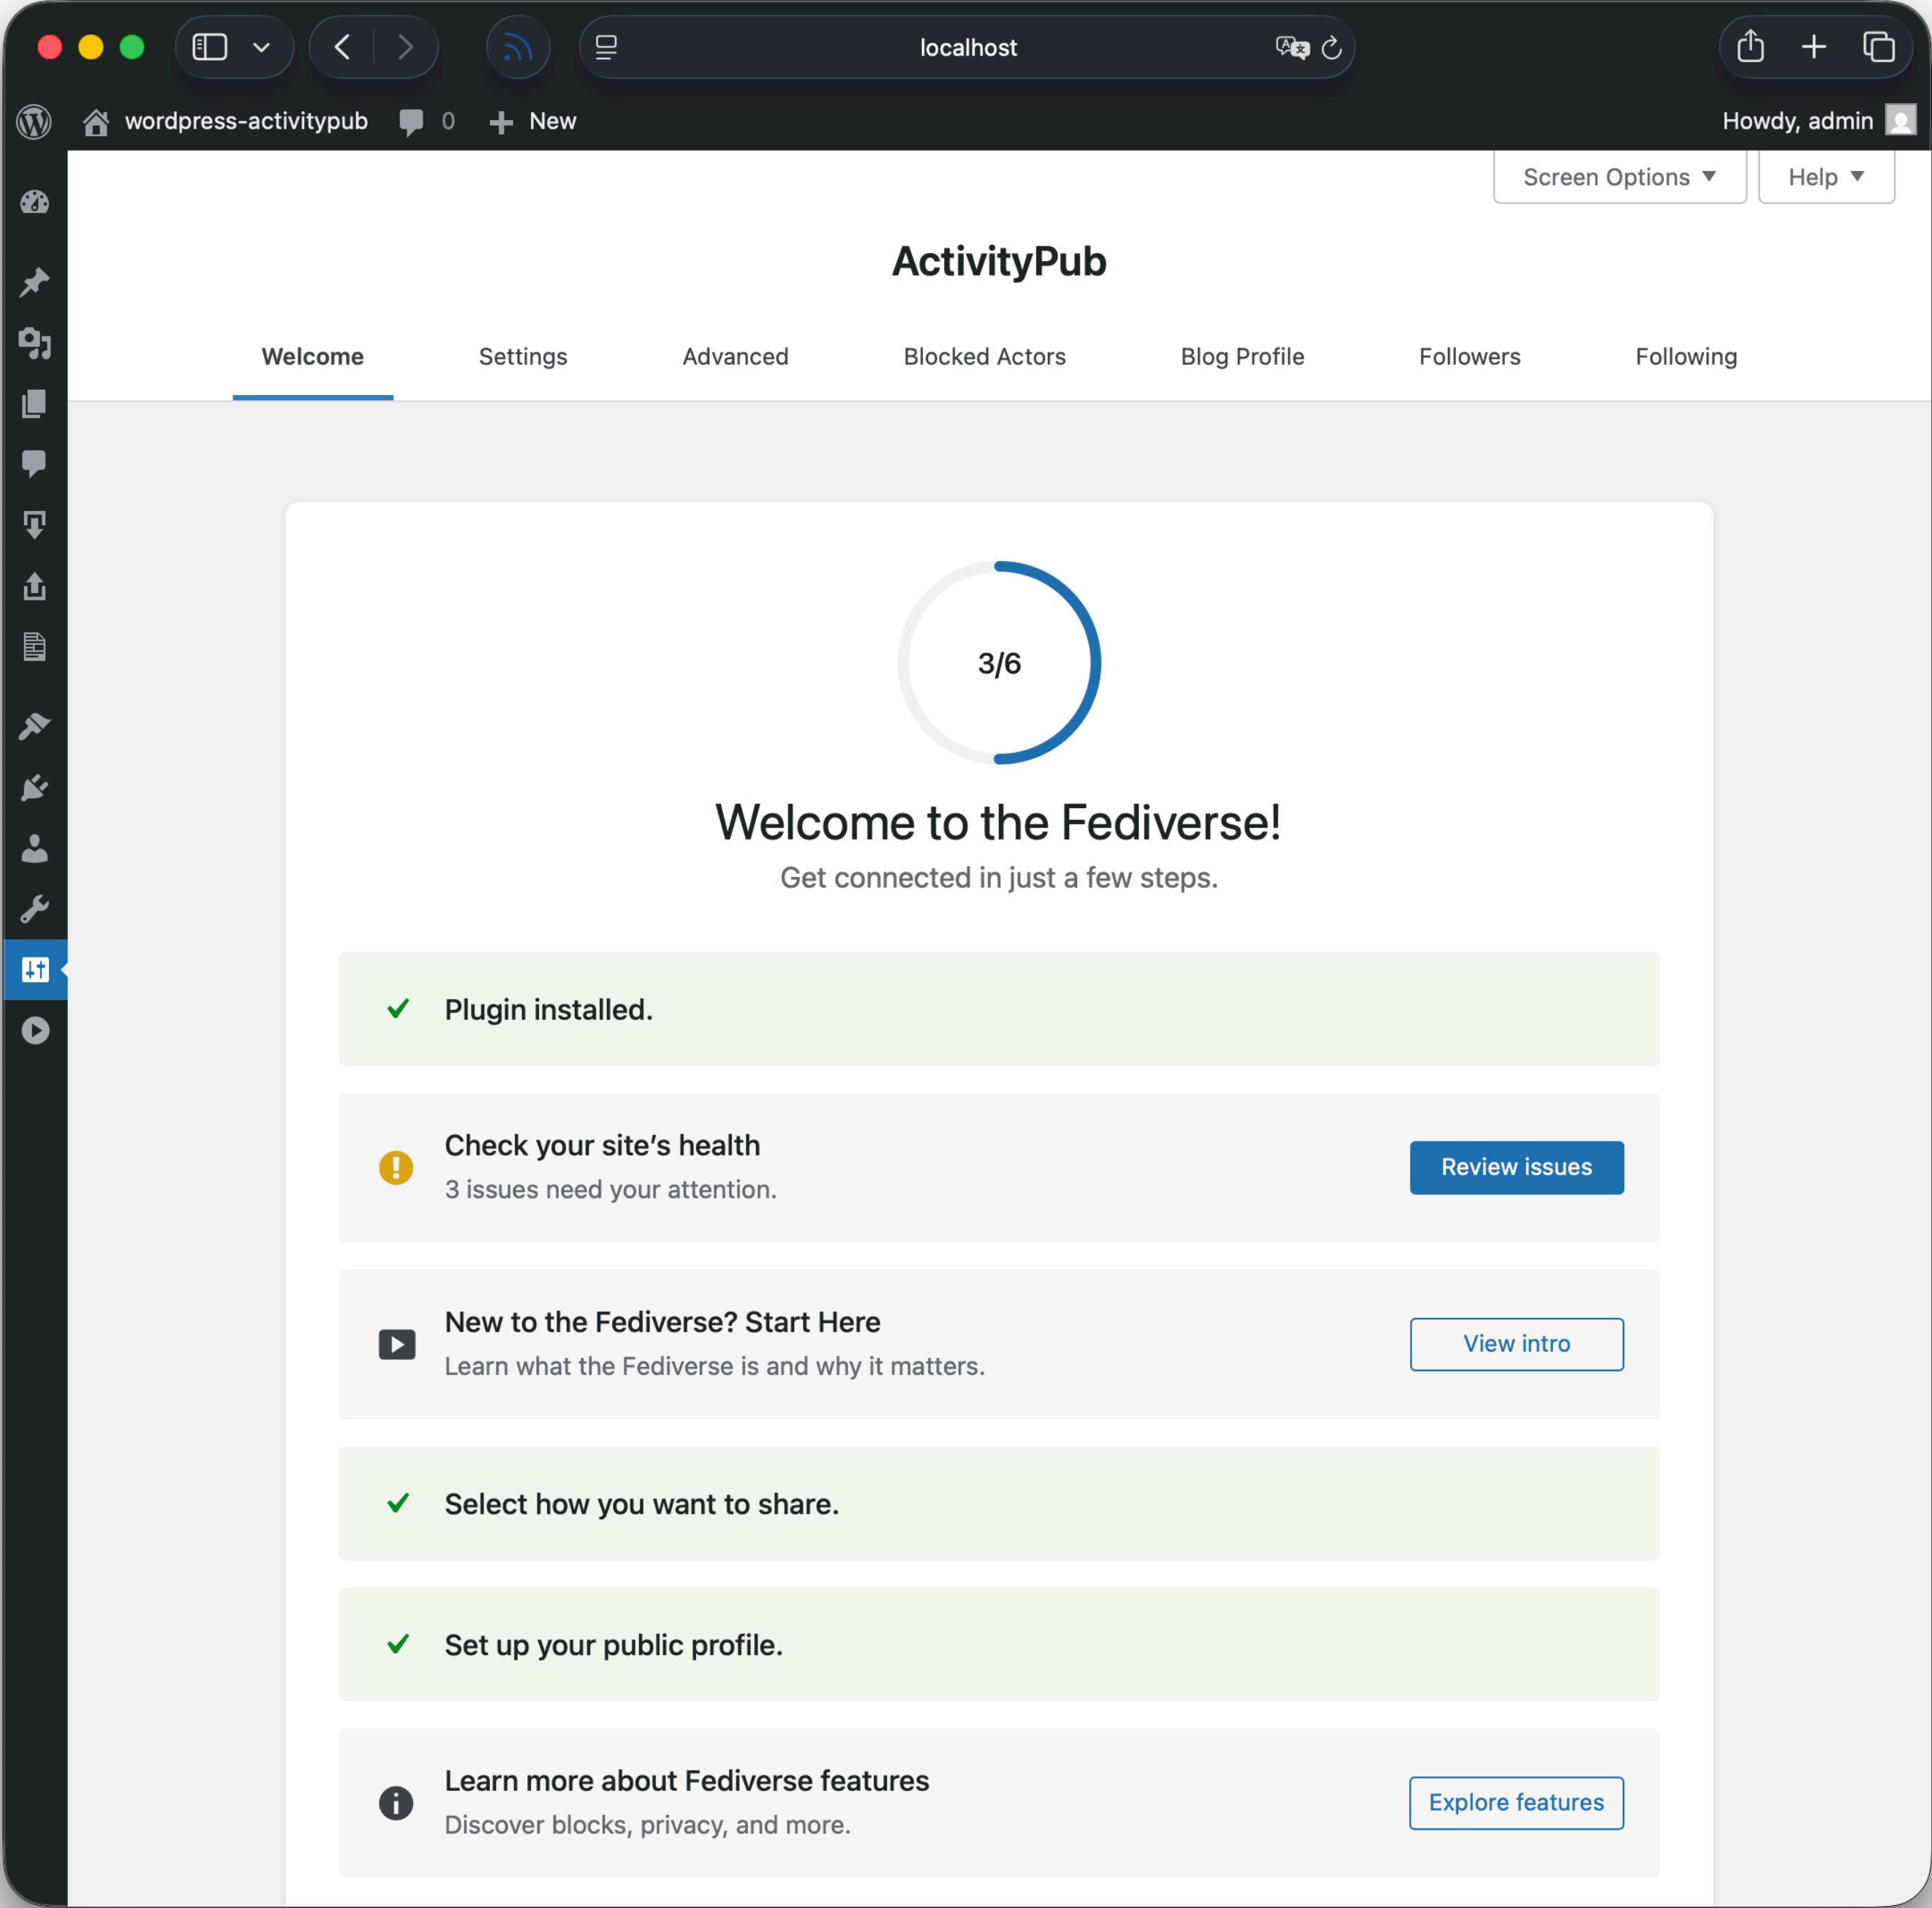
localhost

wordpress-activitypub 0 New

Howdy, admin

Screen Options ▼ Help ▼

ActivityPub

Welcome Settings Advanced Blocked Actors Blog Profile Followers Following

3/6

Welcome to the Fediverse!

Get connected in just a few steps.

Plugin installed.

Check your site’s health
3 issues need your attention.

Review issues

New to the Fediverse? Start Here
Learn what the Fediverse is and why it matters.

View intro

Select how you want to share.

Set up your public profile.

Learn more about Fediverse features
Discover blocks, privacy, and more.

Explore features